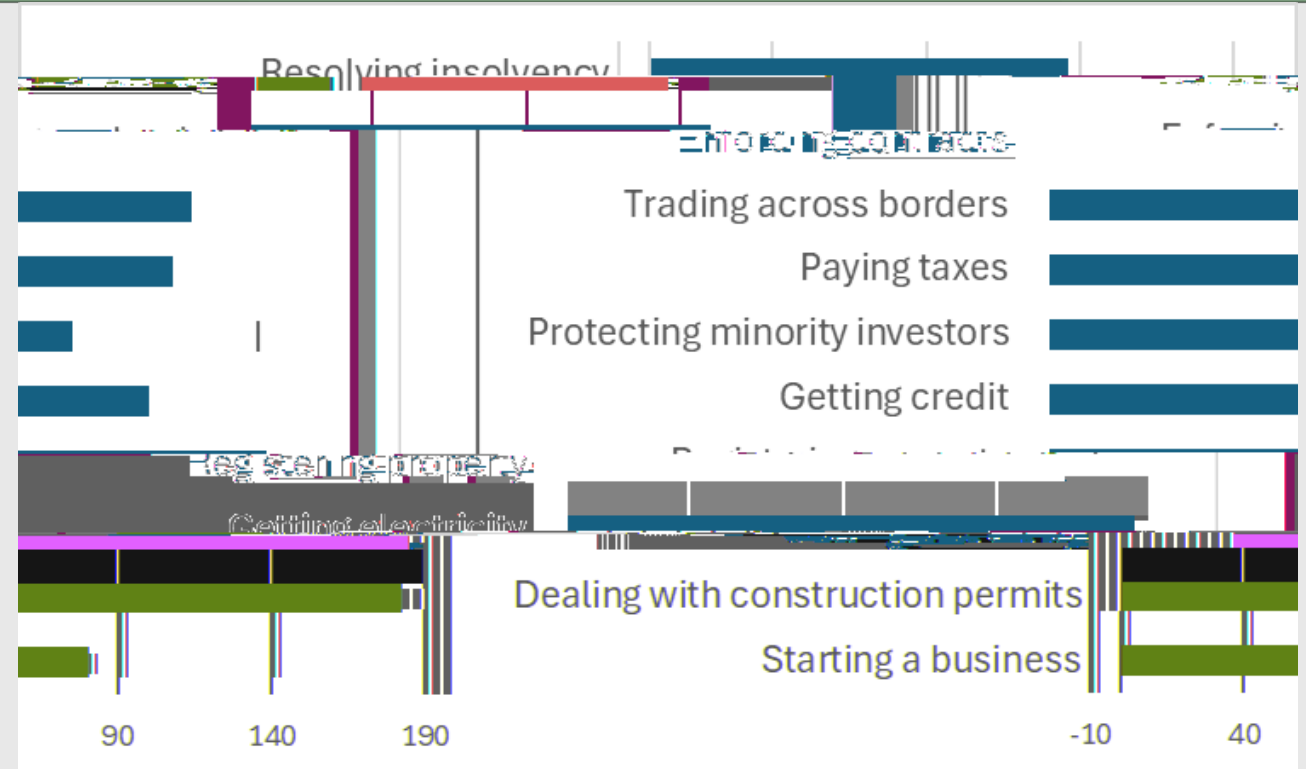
Resolving insolvency
Enforcing contracts
Trading across borders
Paying taxes
Protecting minority investors
Getting credit
Registering property
Getting electricity
Dealing with construction permits
Starting a business
90
140
190
-10
40